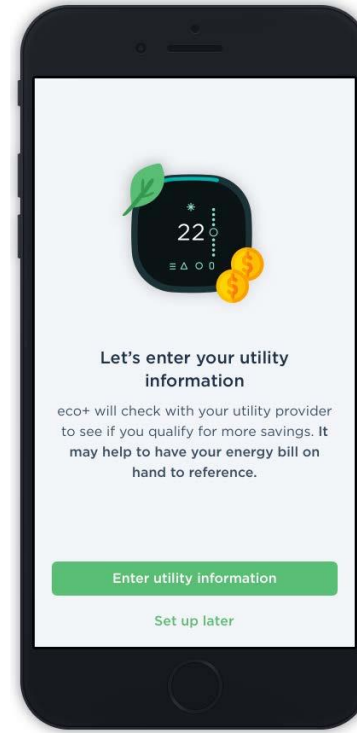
22

Let's enter your utility information

eco+ will check with your utility provider to see if you qualify for more savings. It may help to have your energy bill on hand to reference.

Enter utility information

Set up later